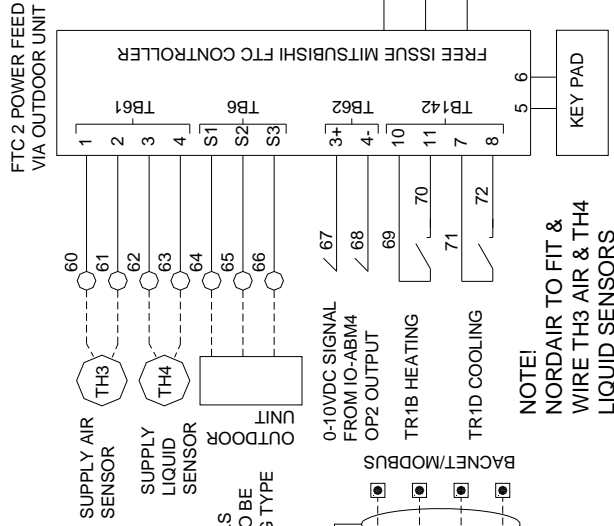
FTC 2 POWER FEED
VIA OUTDOOR UNIT

FREE ISSUE MITSUBISHI FTC CONTROLLER

TB61
1 2 3 4

TB6
S1 S2 S3

TB62
3+ 4-

TB142
10 11 7 8

6
5
KEY PAD

60 61 62 63 64 65 66

67 68 69 70 71 72

TH3
TH4

OUTDOOR UNIT

SUPPLY AIR SENSOR

SUPPLY LIQUID SENSOR

0-10VDC SIGNAL FROM IO-ABM4 OP2 OUTPUT

TR1B HEATING

TR1D COOLING

NOTE!
NORDAIR TO FIT &
WIRE TH3 AIR & TH4
LIQUID SENSORS

BACNET/MODBUS

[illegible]S
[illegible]O BE
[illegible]G TYPE